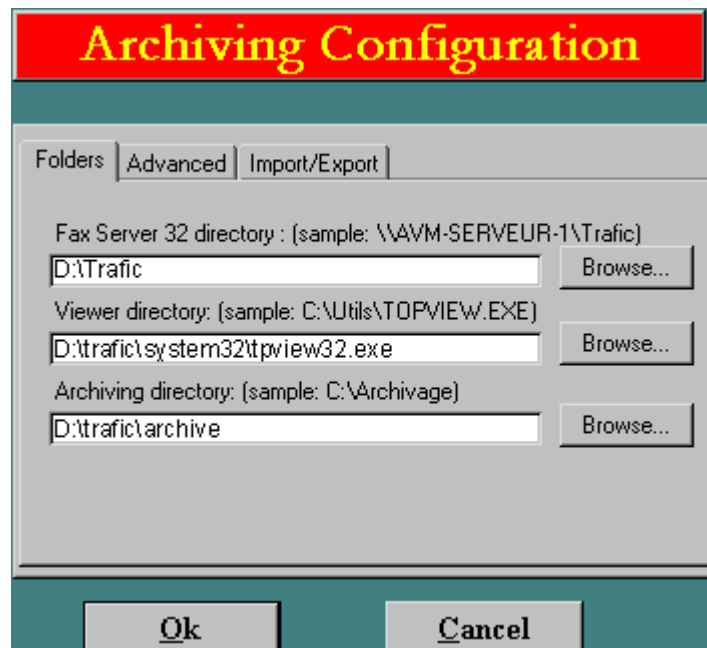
Archiving Configuration

Folders | Advanced | Import/Export

Fax Server 32 directory : (sample: \\AVM-SERVEUR-1\Trafic)

D:\Trafic

Browse...

Viewer directory: (sample: C:\Utils\TOPVIEW.EXE)

D:\trafic\system32\tpview32.exe

Browse...

Archiving directory: (sample: C:\Archivage)

D:\trafic\archive

Browse...

Ok

Cancel